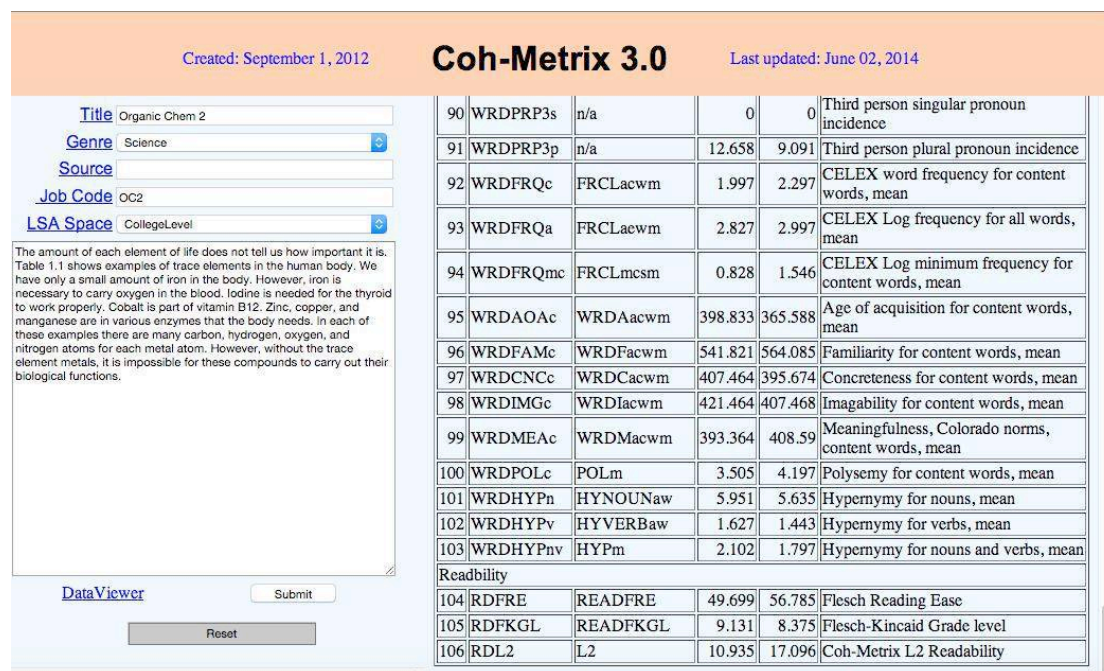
Created: September 1, 2012

Coh-Metrix 3.0

Last updated: June 02, 2014

Title Organic Chem 2

Genre Science

Source

Job Code OC2

LSA Space CollegeLevel

The amount of each element of life does not tell us how important it is. Table 1.1 shows examples of trace elements in the human body. We have only a small amount of iron in the body. However, iron is necessary to carry oxygen in the blood. Iodine is needed for the thyroid to work properly. Cobalt is part of vitamin B12. Zinc, copper, and manganese are in various enzymes that the body needs. In each of these examples there are many carbon, hydrogen, oxygen, and nitrogen atoms for each metal atom. However, without the trace element metals, it is impossible for these compounds to carry out their biological functions.

DataViewer

Submit

Reset

| | | | | | |
|---|---|---|---|---|---|
| 90 | WRDPRP3s | n/a | 0 | 0 | Third person singular pronoun incidence |
| 91 | WRDPRP3p | n/a | 12.658 | 9.091 | Third person plural pronoun incidence |
| 92 | WRDFRQc | FRCLacwm | 1.997 | 2.297 | CELEX word frequency for content words, mean |
| 93 | WRDFRQa | FRCLaewm | 2.827 | 2.997 | CELEX Log frequency for all words, mean |
| 94 | WRDFRQmc | FRCLmcsm | 0.828 | 1.546 | CELEX Log minimum frequency for content words, mean |
| 95 | WRDAOAc | WRDAacwm | 398.833 | 365.588 | Age of acquisition for content words, mean |
| 96 | WRDFAMc | WRDFacwm | 541.821 | 564.085 | Familiarity for content words, mean |
| 97 | WRDCNCc | WRDCacwm | 407.464 | 395.674 | Concreteness for content words, mean |
| 98 | WRDIMGc | WRDIacwm | 421.464 | 407.468 | Imagability for content words, mean |
| 99 | WRDMEAc | WRDMacwm | 393.364 | 408.59 | Meaningfulness, Colorado norms, content words, mean |
| 100 | WRDPOLc | POLm | 3.505 | 4.197 | Polysemy for content words, mean |
| 101 | WRDHYPn | HYNOUNaw | 5.951 | 5.635 | Hypernymy for nouns, mean |
| 102 | WRDHYPv | HYVERBaw | 1.627 | 1.443 | Hypernymy for verbs, mean |
| 103 | WRDHYPnv | HYPm | 2.102 | 1.797 | Hypernymy for nouns and verbs, mean |
| Readbility | | | | | |
| 104 | RDFRE | READFRE | 49.699 | 56.785 | Flesch Reading Ease |
| 105 | RDFKGL | READFKGL | 9.131 | 8.375 | Flesch-Kincaid Grade level |
| 106 | RDL2 | L2 | 10.935 | 17.096 | Coh-Metrix L2 Readability |